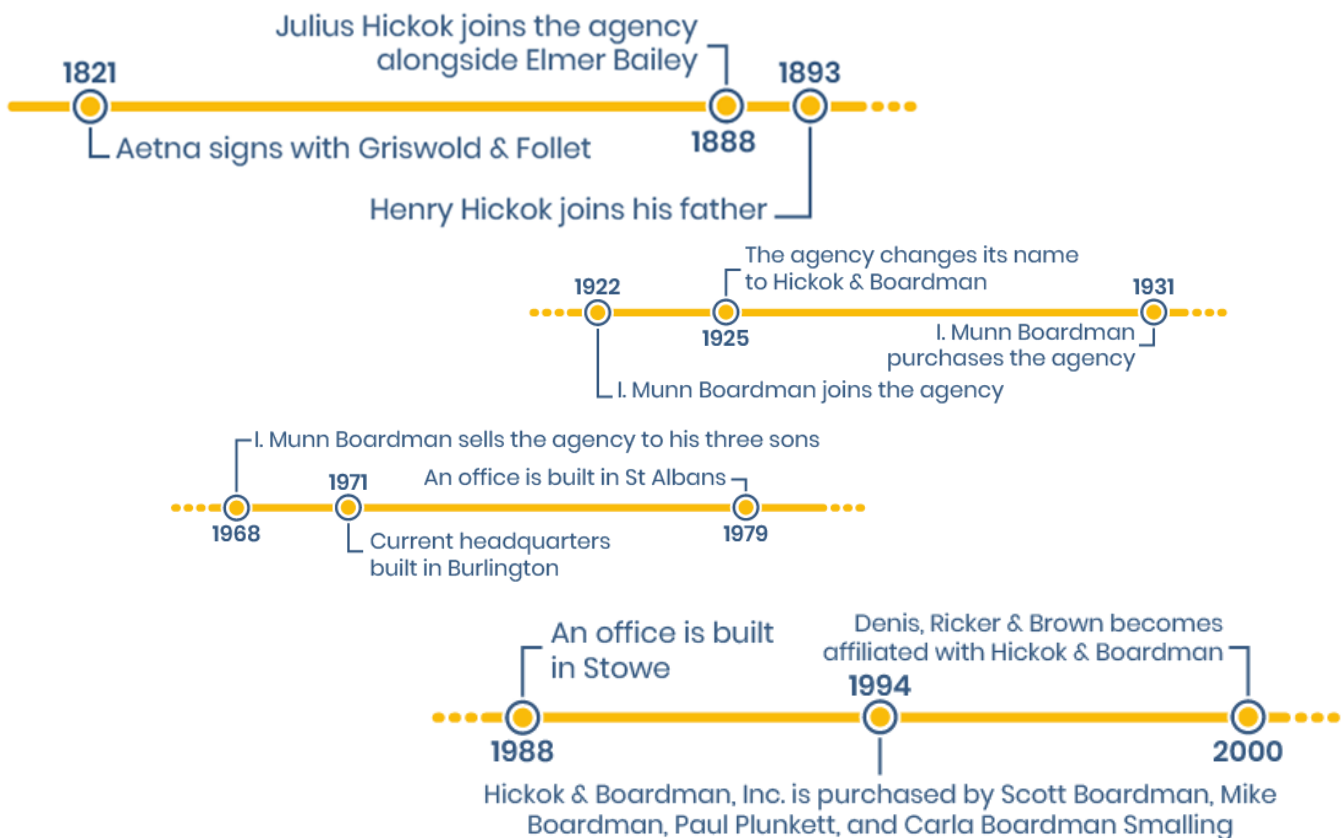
Julius Hickok joins the agency alongside Elmer Bailey

1821

1893

1888

Aetna signs with Griswold & Follet

Henry Hickok joins his father

The agency changes its name to Hickok & Boardman

1922

1931

1925

I. Munn Boardman purchases the agency

I. Munn Boardman joins the agency

I. Munn Boardman sells the agency to his three sons

1971

An office is built in St Albans

1968

1979

Current headquarters built in Burlington

An office is built in Stowe

Denis, Ricker & Brown becomes affiliated with Hickok & Boardman

1994

1988

2000

Hickok & Boardman, Inc. is purchased by Scott Boardman, Mike Boardman, Paul Plunkett, and Carla Boardman Smalling